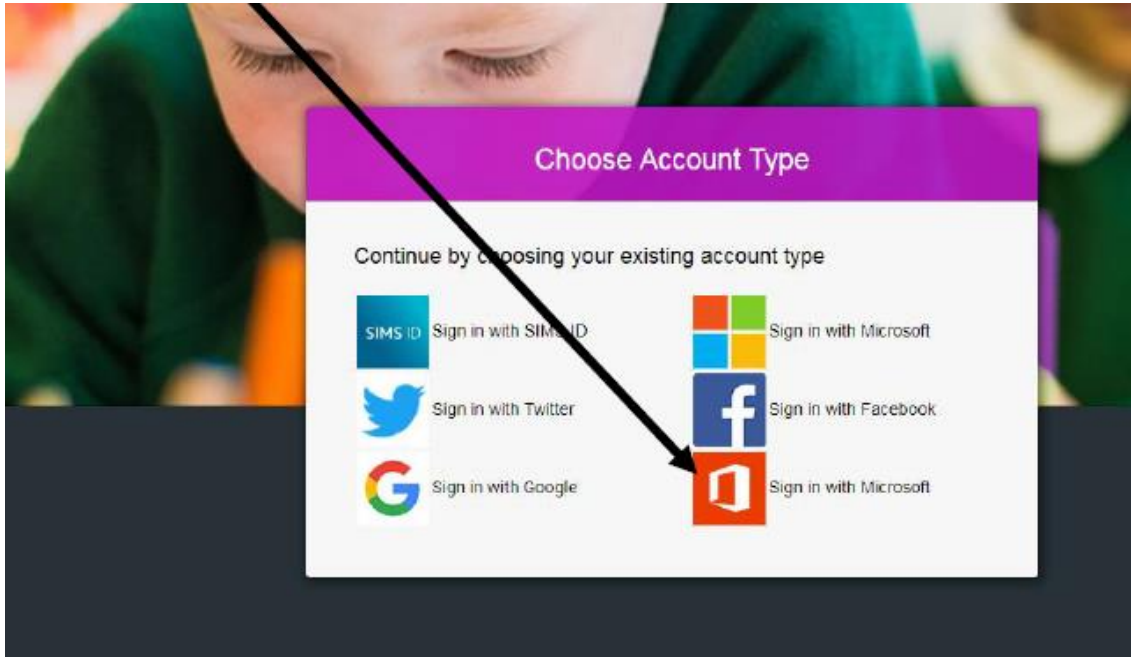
Choose Account Type

Continue by choosing your existing account type

SIMS ID Sign in with SIMS ID

Sign in with Microsoft

Sign in with Twitter

Sign in with Facebook

Sign in with Google

Sign in with Microsoft